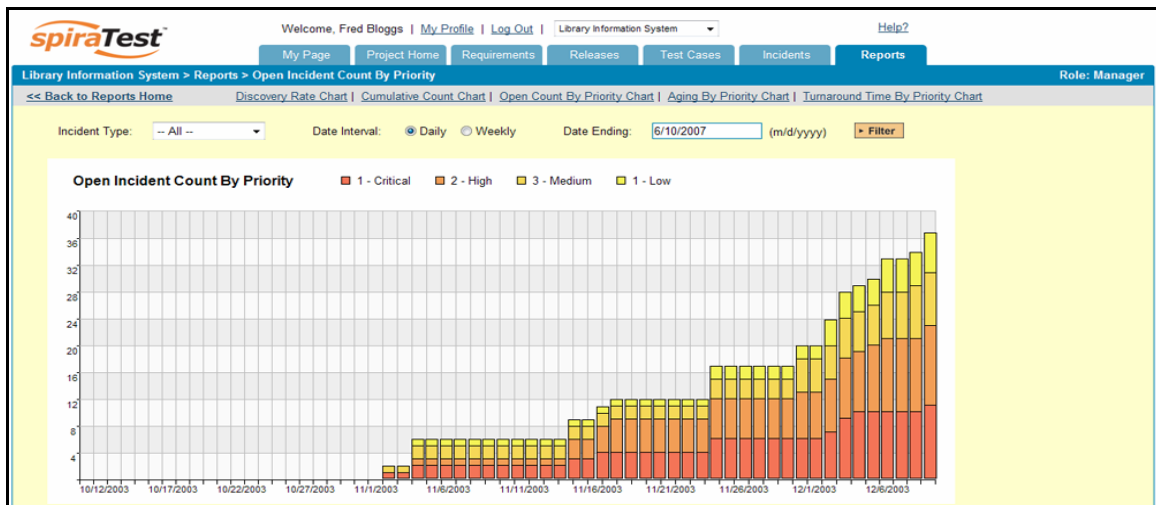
spiraTest™

Welcome, Fred Bloggs | My Profile | Log Out | Library Information System

Help?

My Page | Project Home | Requirements | Releases | Test Cases | Incidents | Reports

Library Information System > Reports > Open Incident Count By Priority

Role: Manager

<< Back to Reports Home

Discovery Rate Chart | Cumulative Count Chart | Open Count By Priority Chart | Aging By Priority Chart | Turnaround Time By Priority Chart

Incident Type: -- All --

Date Interval: Daily Weekly

Date Ending: 6/10/2007 (m/d/yyyy)

Filter

Open Incident Count By Priority

1 - Critical
2 - High
3 - Medium
1 - Low

40
36
32
28
24
20
16
12
8
4

10/12/2003
10/17/2003
10/22/2003
10/27/2003
11/1/2003
11/6/2003
11/11/2003
11/16/2003
11/21/2003
11/26/2003
12/1/2003
12/6/2003